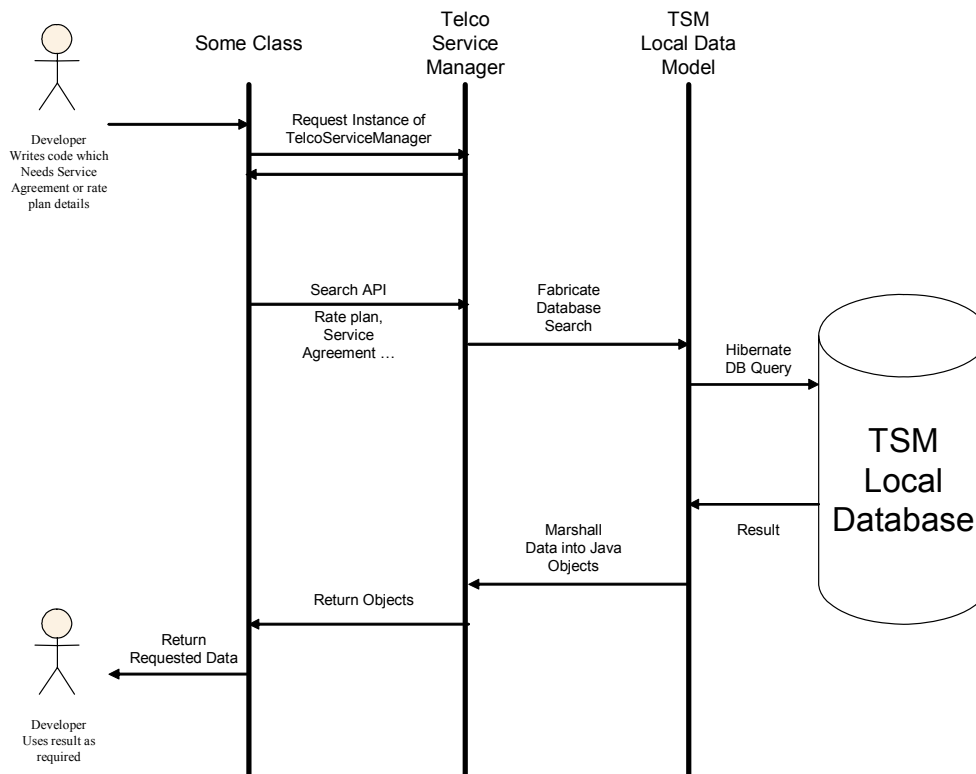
Some Class

Telco Service Manager

TSM Local Data Model

Developer Writes code which Needs Service Agreement or rate plan details

Request Instance of TelcoServiceManager

Search API

Rate plan, Service Agreement …

Fabricate Database Search

Hibernate DB Query

TSM Local Database

Result

Marshall Data into Java Objects

Return Objects

Return Requested Data

Developer Uses result as required